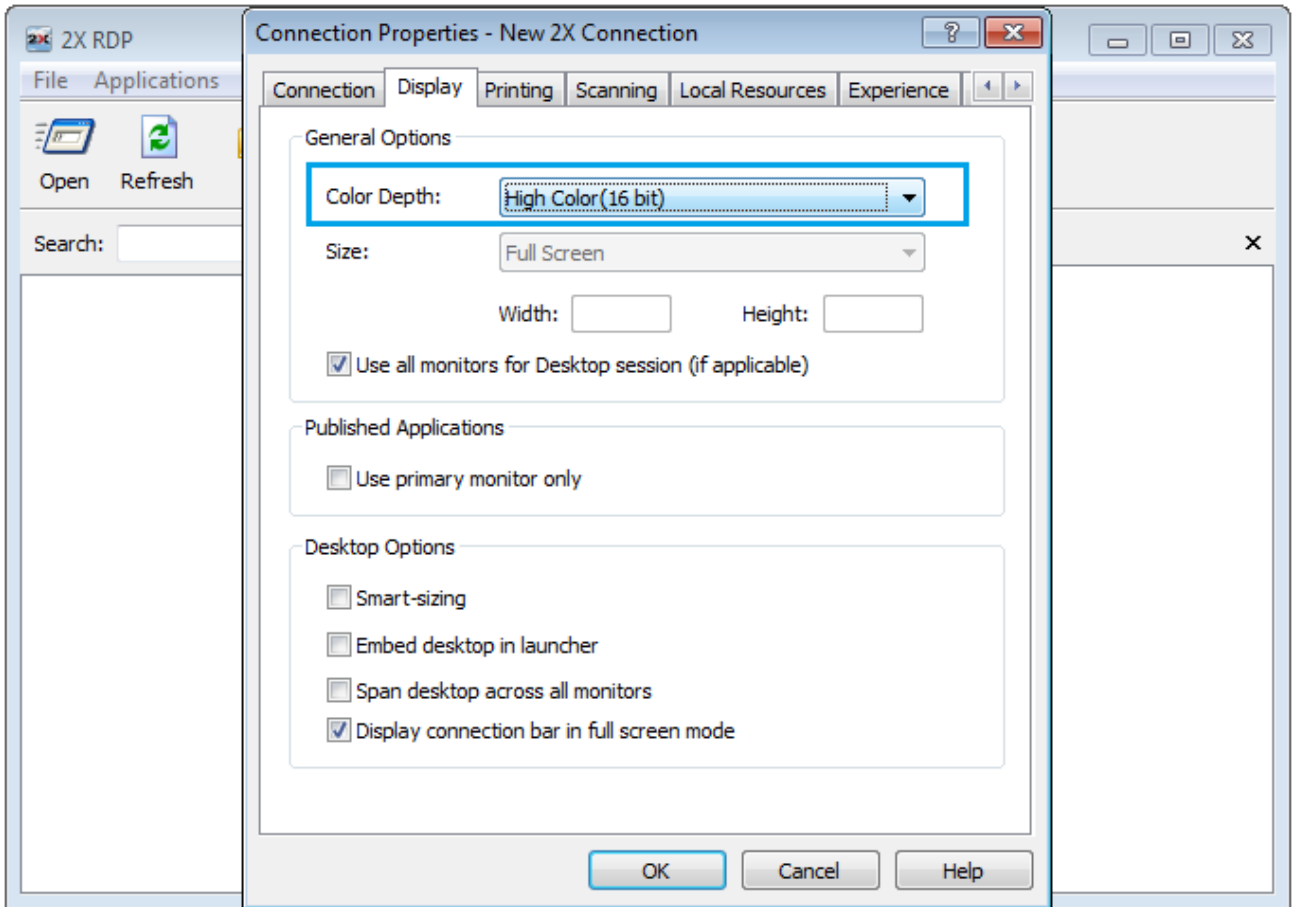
2X RDP
File Applications
Open Refresh
Search:
×

Connection Properties - New 2X Connection
?
Connection Display Printing Scanning Local Resources Experience

General Options
Color Depth: High Color(16 bit)
Size: Full Screen
Width: Height:
Use all monitors for Desktop session (if applicable)

Published Applications
Use primary monitor only

Desktop Options
Smart-sizing
Embed desktop in launcher
Span desktop across all monitors
Display connection bar in full screen mode

OK Cancel Help